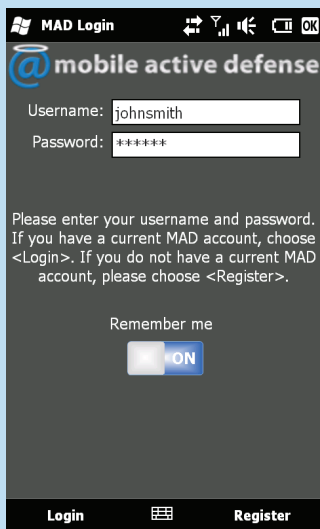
MAD Login

OK

@mobile active defense

Username: johnsmith

Password: ******

Please enter your username and password. If you have a current MAD account, choose <Login>. If you do not have a current MAD account, please choose <Register>.

Remember me

ON

Login

Register